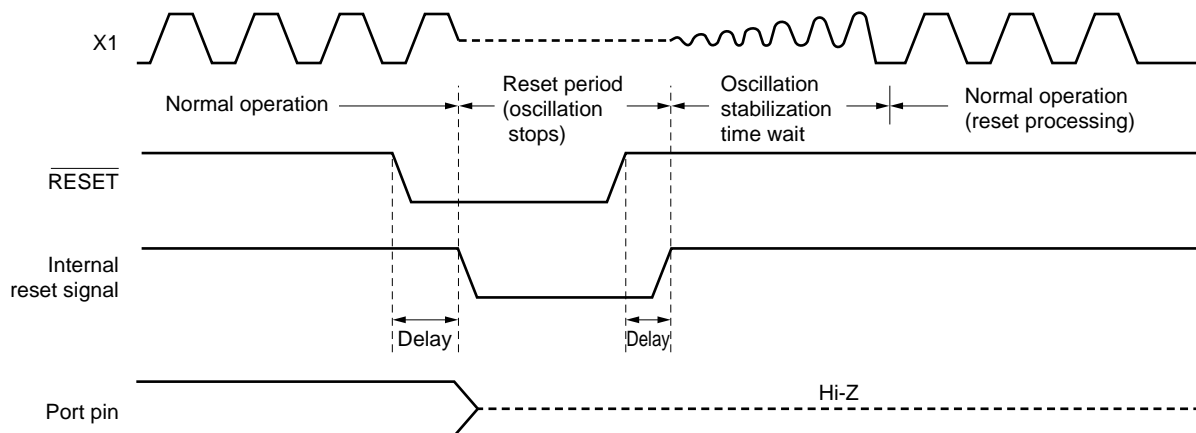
X1

Normal operation

Reset period (oscillation stops)

Oscillation stabilization time wait

Normal operation (reset processing)

$\overline{RESET}$

Internal reset signal

Delay

Delay

Port pin

Hi-Z